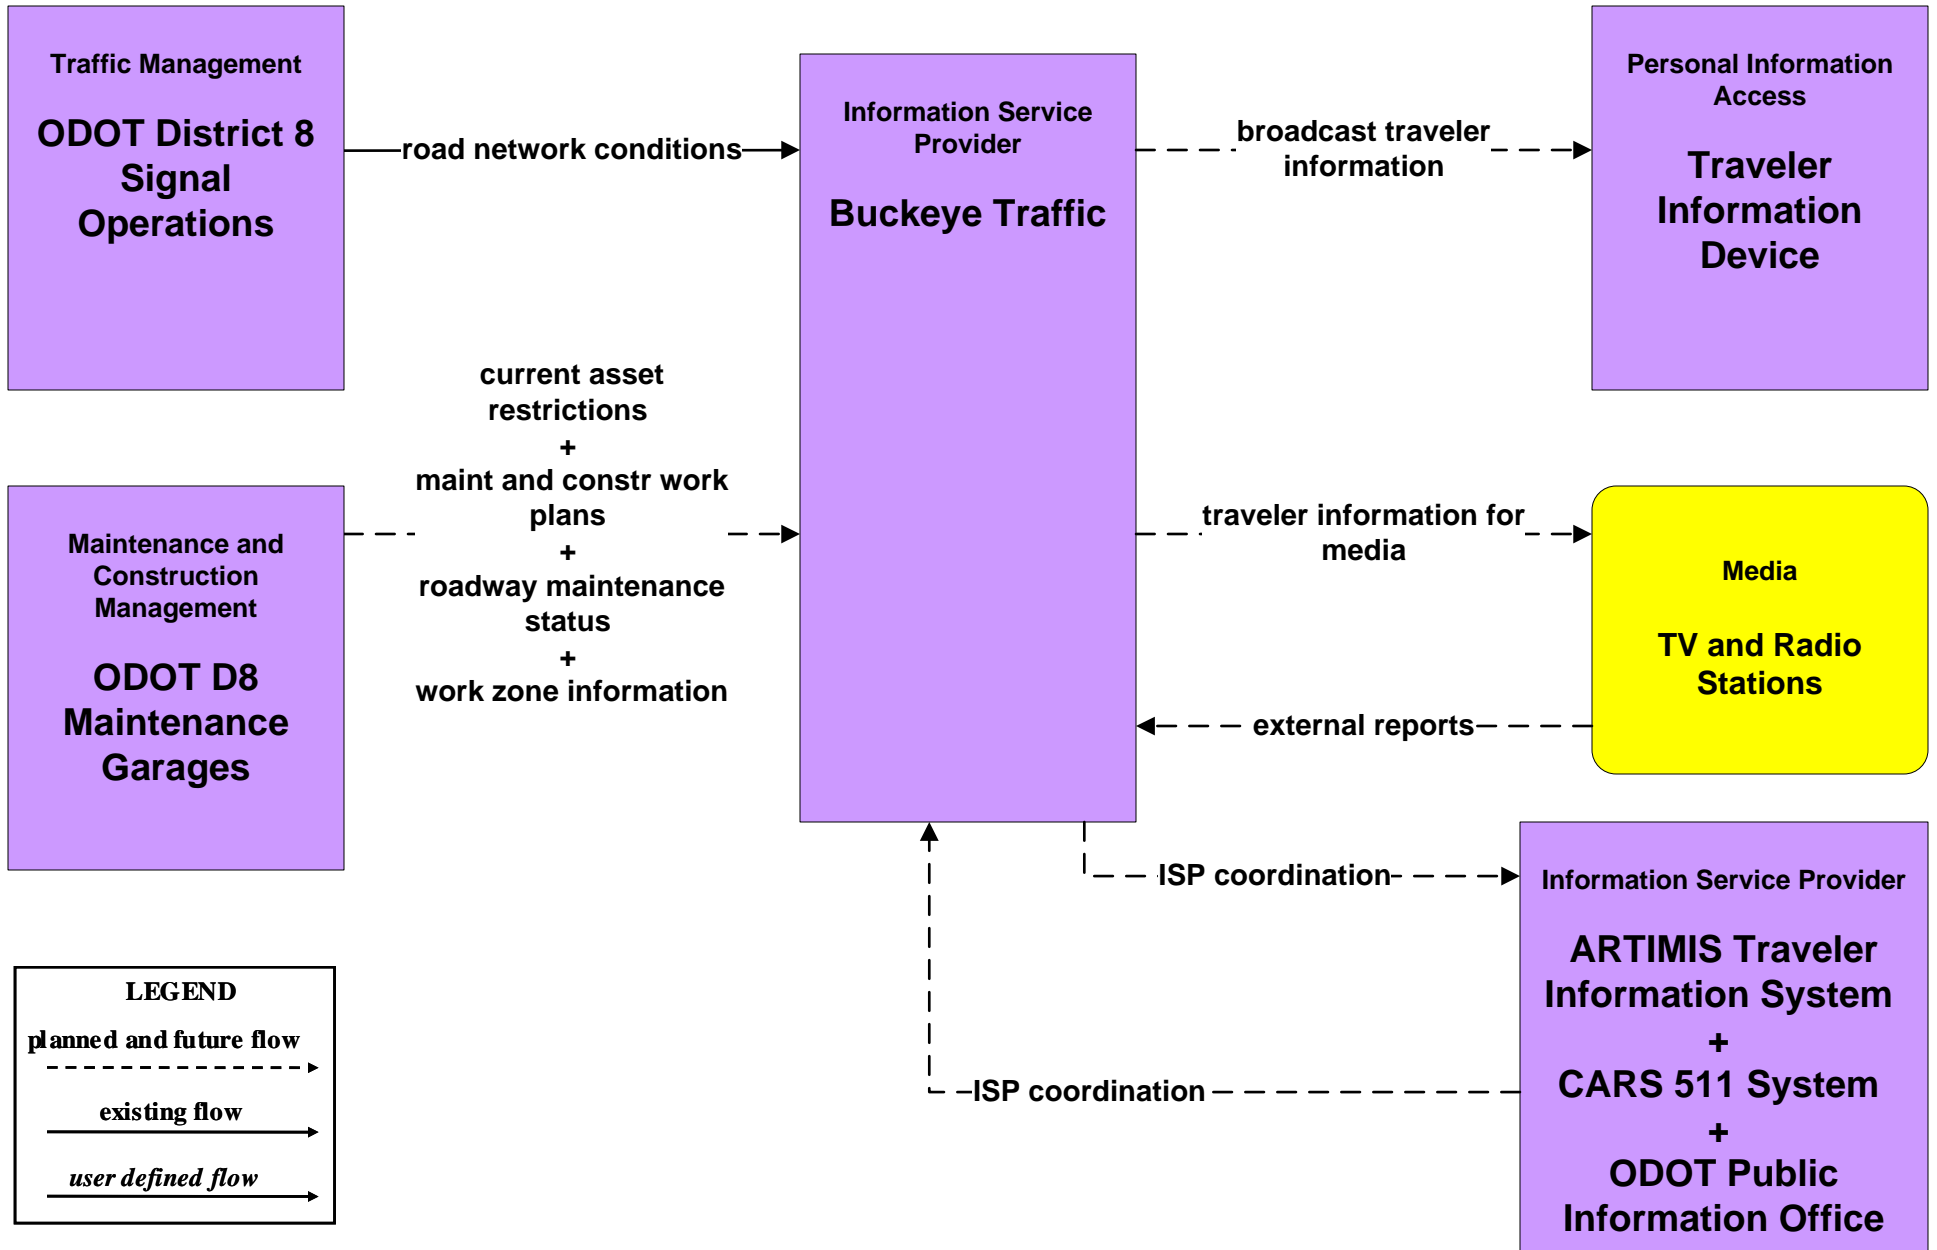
Traffic Management

ODOT District 8 Signal Operations

road network conditions

Information Service Provider

Buckeye Traffic

broadcast traveler information

Personal Information Access

Traveler Information Device

current asset restrictions
+
maint and constr work plans
+
roadway maintenance status
+
work zone information

Maintenance and Construction Management

ODOT D8 Maintenance Garages

traveler information for media

Media

TV and Radio Stations

external reports

ISP coordination

Information Service Provider

ARTIMIS Traveler Information System
+
CARS 511 System
+
ODOT Public Information Office

ISP coordination

LEGEND
planned and future flow
existing flow
user defined flow